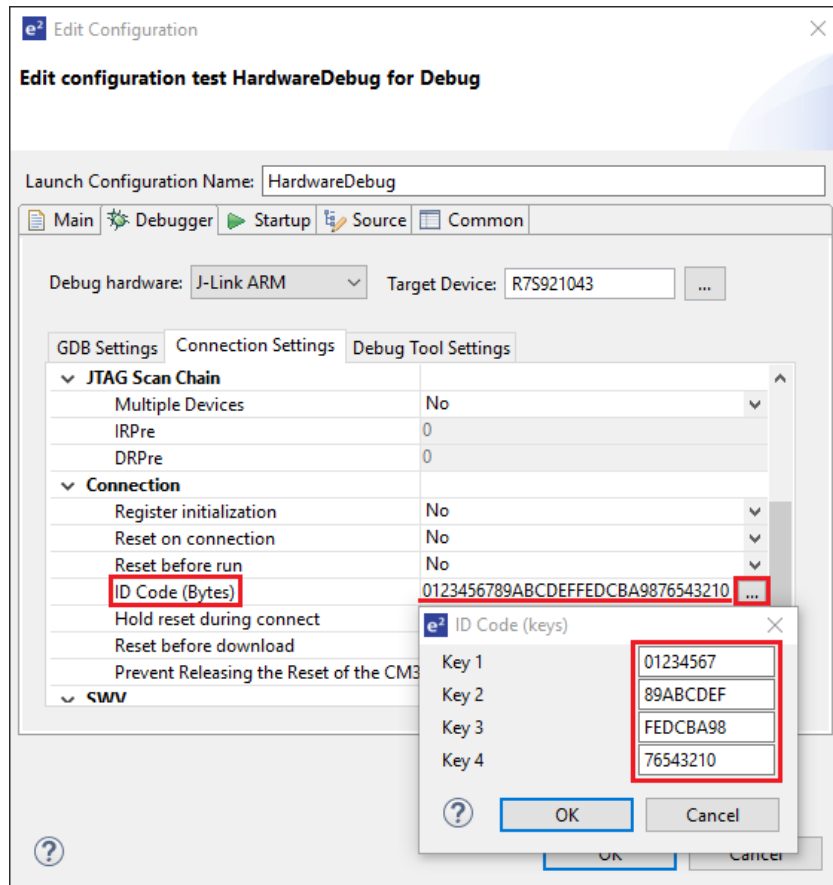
$e^2$ Edit Configuration

Edit configuration test HardwareDebug for Debug

Launch Configuration Name: HardwareDebug

Main | Debugger | Startup | Source | Common

Debug hardware: J-Link ARM    Target Device: R7S921043 ...

GDB Settings | Connection Settings | Debug Tool Settings

JTAG Scan Chain
Multiple Devices | No
IRPre | 0
DRPre | 0
Connection
Register initialization | No
Reset on connection | No
Reset before run | No
ID Code (Bytes) | 0123456789ABCDEFFEDCBA9876543210 ...
Hold reset during connect
Reset before download
Prevent Releasing the Reset of the CM3
SWV

$e^2$ ID Code (keys)

Key 1 | 01234567
Key 2 | 89ABCDEF
Key 3 | FEDCBA98
Key 4 | 76543210

OK    Cancel

OK    Cancel